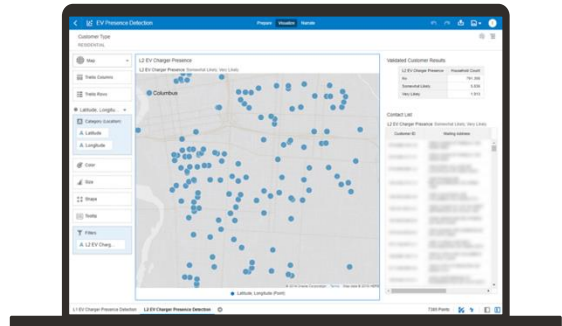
EV Presence Detection

Prepare Visualize Narrate

Customer Type
RESIDENTIAL

Map

Trellis Columns

Trellis Rows

Latitude, Longitu...

Category (Location)

Latitude

Longitude

Color

Size

Shape

Tooltip

Filters

L2 EV Charg...

L2 EV Charger Presence

L2 EV Charger Presence: Somewhat Likely, Very Likely

Columbus

Latitude, Longitude (Point)

Validated Customer Results

| L2 EV Charger Presence | Household Count |
|---|---|
| No | 761,335 |
| Somewhat Likely | 3,530 |
| Very Likely | 7,910 |

Contact List

L2 EV Charger Presence: Somewhat Likely, Very Likely

| Customer ID | Mailing Address |
|---|---|
| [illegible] | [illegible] |

L1 EV Charger Presence Detection L2 EV Charger Presence Detection

7380 Points